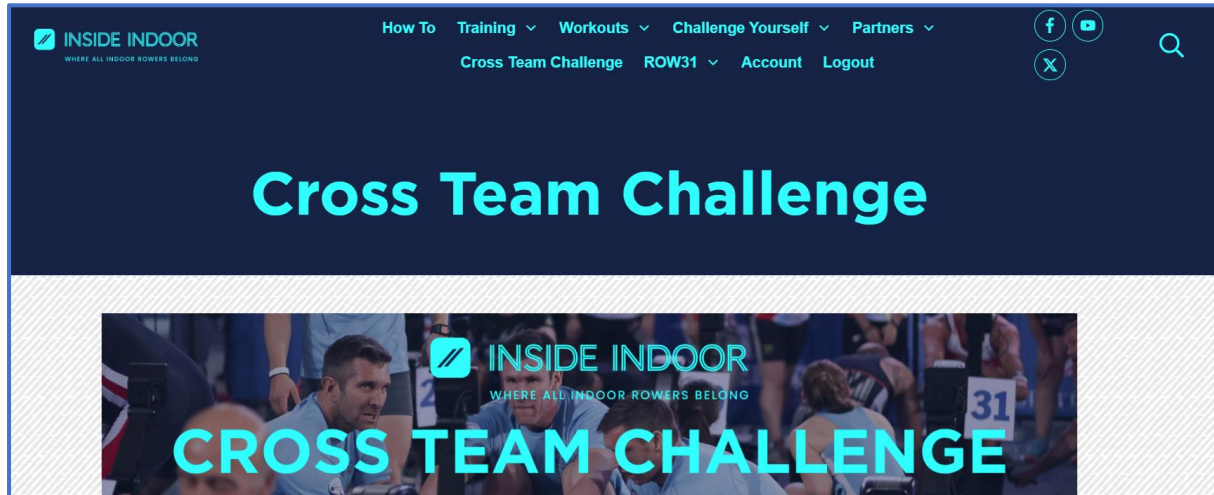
INSIDE INDOOR
WHERE ALL INDOOR ROWERS BELONG

How To Training Workouts Challenge Yourself Partners
Cross Team Challenge ROW31 Account Logout

Cross Team Challenge

INSIDE INDOOR
WHERE ALL INDOOR ROWERS BELONG

31

CROSS TEAM CHALLENGE